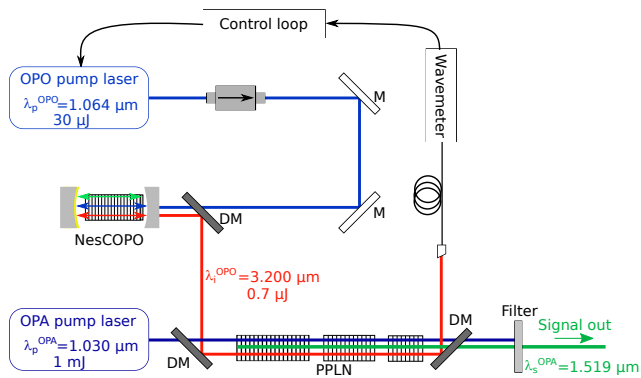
Control loop

OPO pump laser
$\lambda_p^{OPO}$=1.064 µm
30 µJ

M

Wavemeter

M

DM

NesCOPO

$\lambda_i^{OPO}$=3.200 µm
0.7 µJ

OPA pump laser
$\lambda_p^{OPA}$=1.030 µm
1 mJ

DM

PPLN

DM

Filter

Signal out

$\lambda_s^{OPA}$=1.519 µm